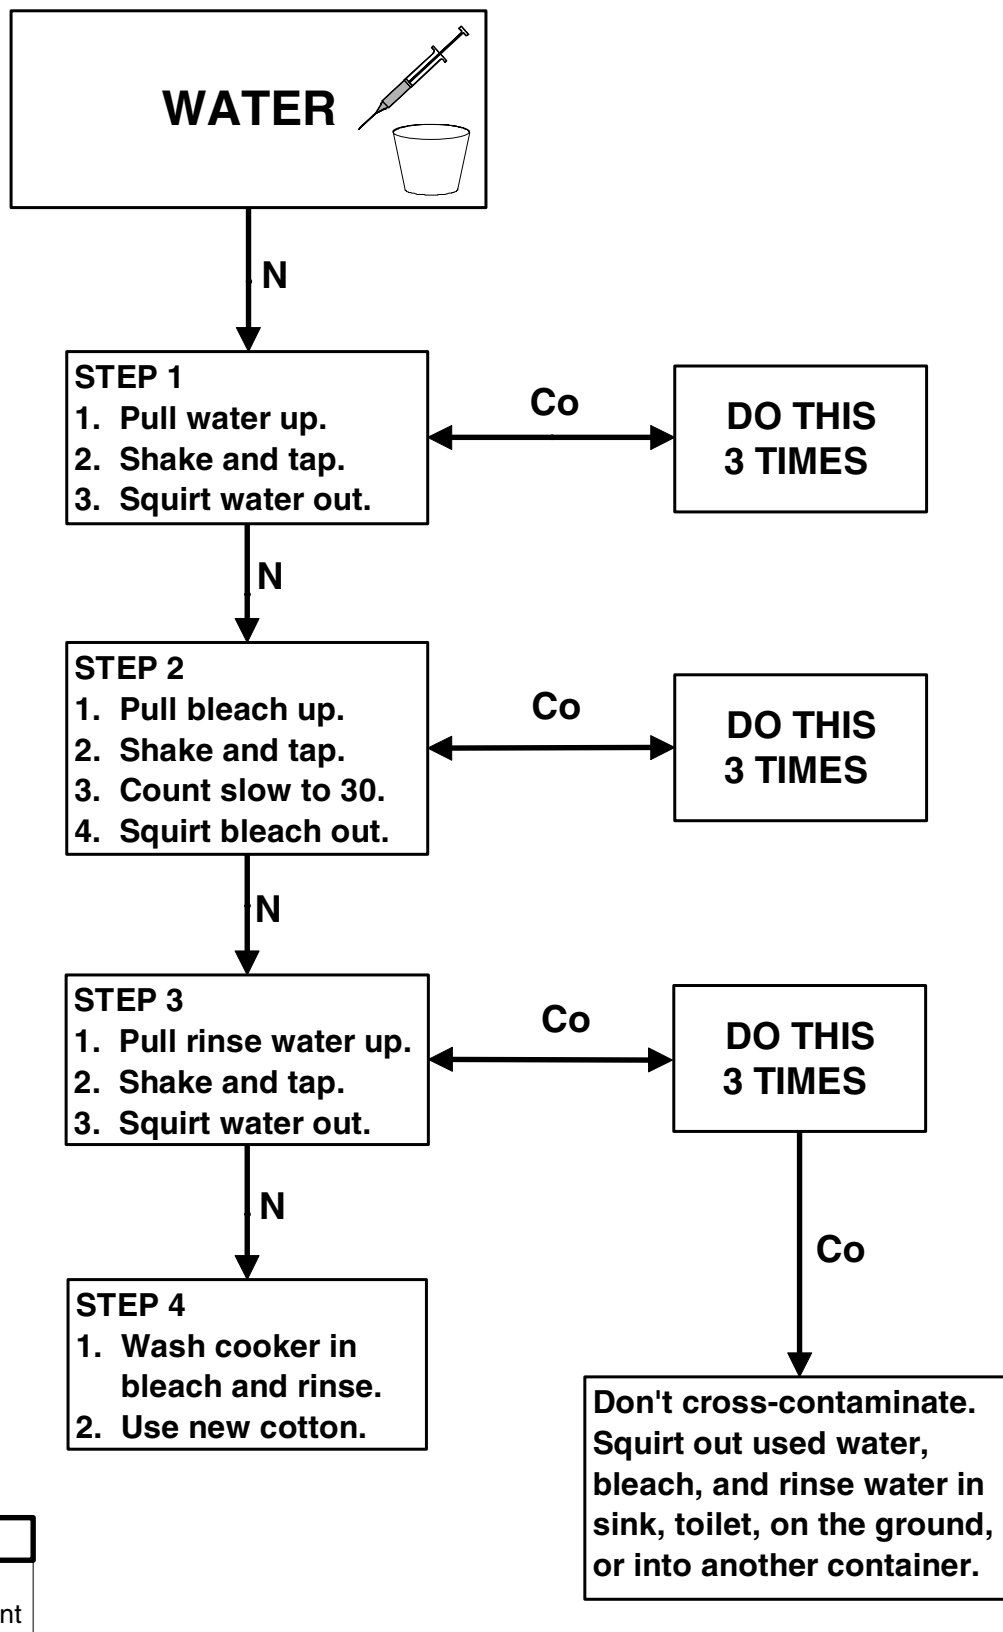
WATER

N

STEP 1
1. Pull water up.
2. Shake and tap.
3. Squirt water out.

Co

DO THIS 3 TIMES

N

STEP 2
1. Pull bleach up.
2. Shake and tap.
3. Count slow to 30.
4. Squirt bleach out.

Co

DO THIS 3 TIMES

N

STEP 3
1. Pull rinse water up.
2. Shake and tap.
3. Squirt water out.

Co

DO THIS 3 TIMES

N

STEP 4
1. Wash cooker in bleach and rinse.
2. Use new cotton.

Co

Don't cross-contaminate. Squirt out used water, bleach, and rinse water in sink, toilet, on the ground, or into another container.

nt